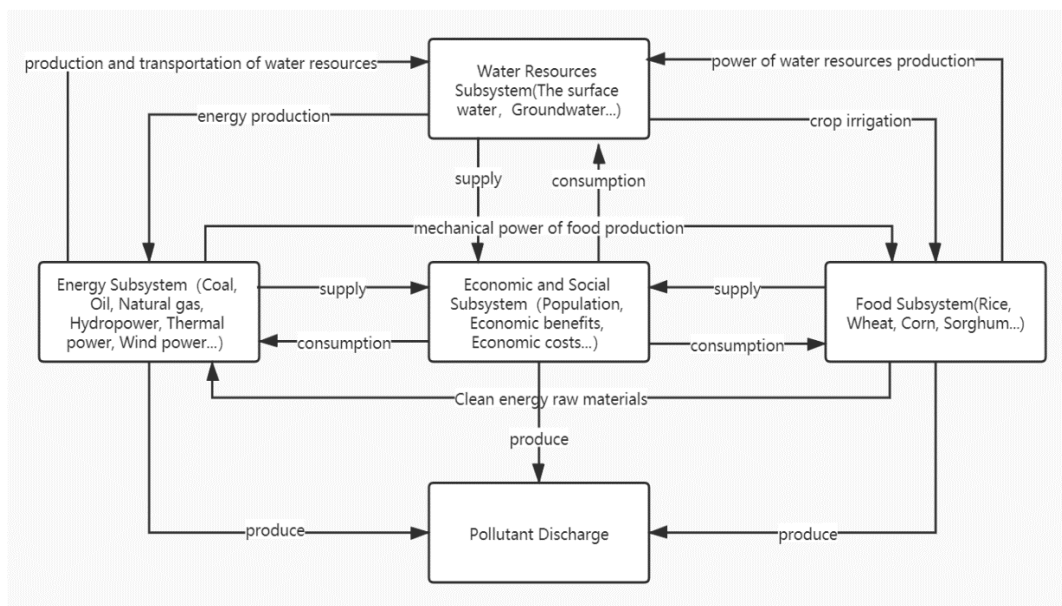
production and transportation of water resources

Water Resources Subsystem(The surface water，Groundwater...)

power of water resources production

energy production

crop irrigation

supply

consumption

mechanical power of food production

Energy Subsystem（Coal, Oil, Natural gas, Hydropower, Thermal power, Wind power...)

supply

Economic and Social Subsystem（Population, Economic benefits, Economic costs...)

supply

Food Subsystem(Rice, Wheat, Corn, Sorghum...)

consumption

consumption

Clean energy raw materials

produce

produce

Pollutant Discharge

produce